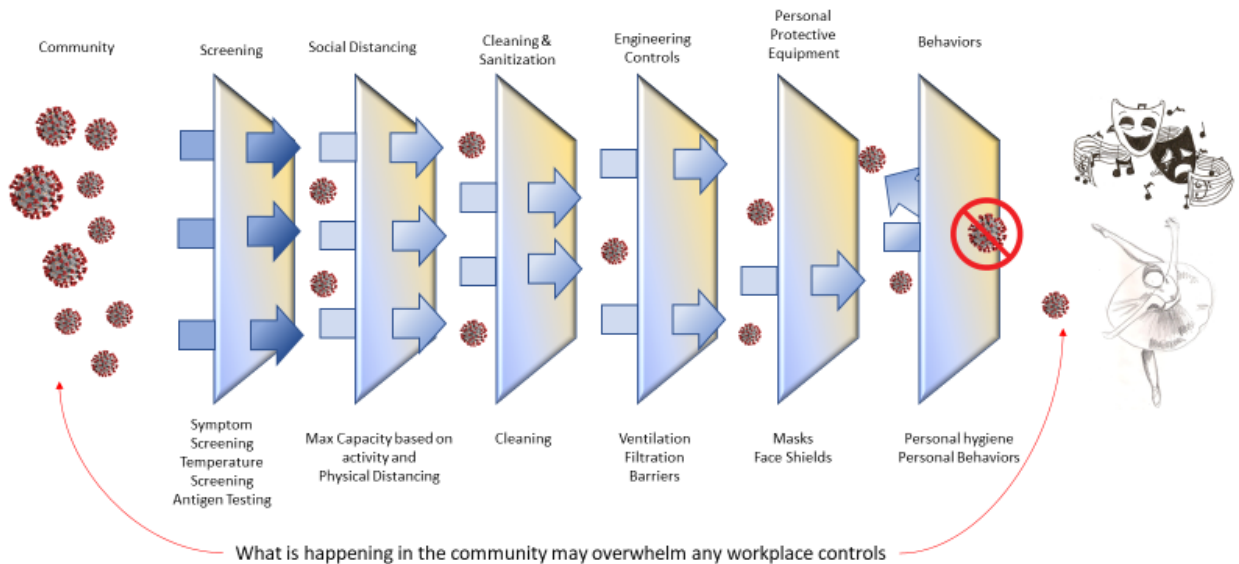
Community

Screening

Social Distancing

Cleaning & Sanitization

Engineering Controls

Personal Protective Equipment

Behaviors

Symptom Screening
Temperature Screening
Antigen Testing

Max Capacity based on activity and Physical Distancing

Cleaning

Ventilation
Filtration
Barriers

Masks
Face Shields

Personal hygiene
Personal Behaviors

What is happening in the community may overwhelm any workplace controls